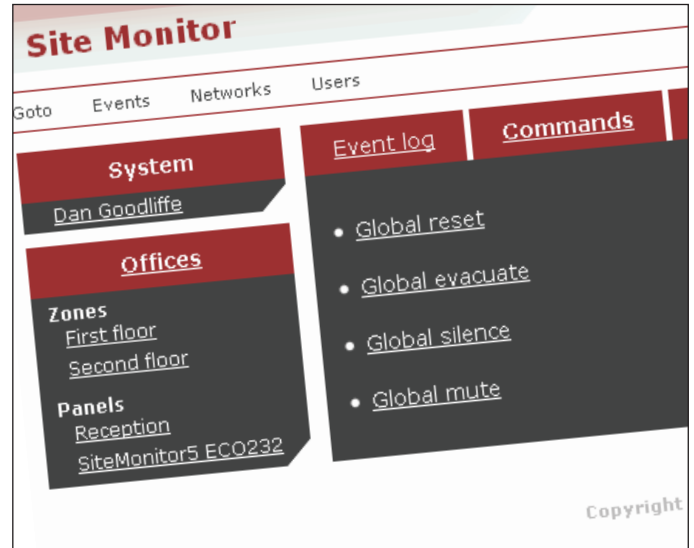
Site Monitor

Goto Events Networks Users

System

Dan Goodliffe

Offices

Zones
First floor
Second floor

Panels
Reception
SiteMonitor5 ECO232

Event log

Commands

- Global reset
- Global evacuate
- Global silence
- Global mute

Copyright